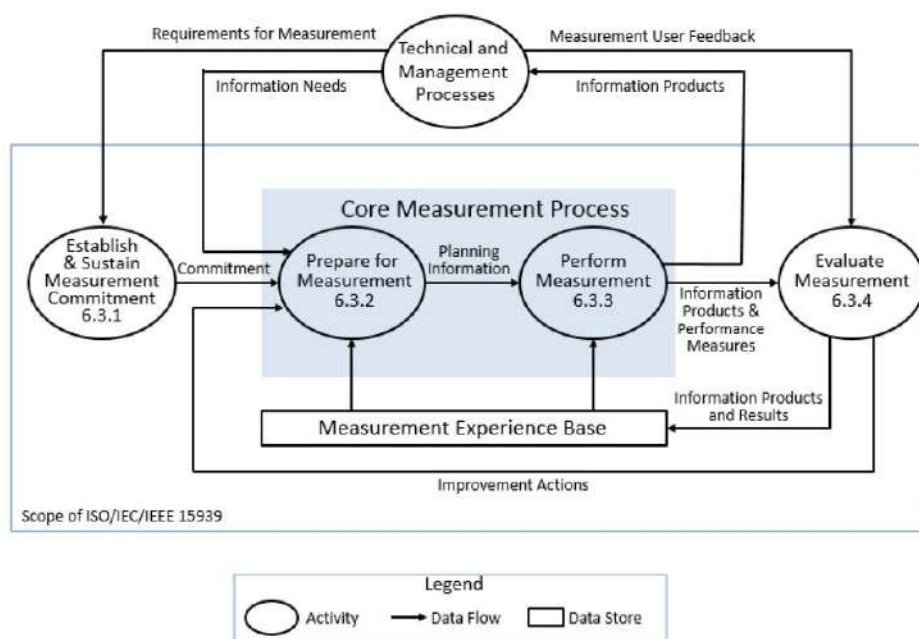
Requirements for Measurement

Technical and Management Processes

Measurement User Feedback

Information Needs

Information Products

Core Measurement Process

Establish & Sustain Measurement Commitment 6.3.1

Commitment

Prepare for Measurement 6.3.2

Planning Information

Perform Measurement 6.3.3

Information Products & Performance Measures

Evaluate Measurement 6.3.4

Information Products and Results

Measurement Experience Base

Improvement Actions

Scope of ISO/IEC/IEEE 15939

Legend

Activity

Data Flow

Data Store